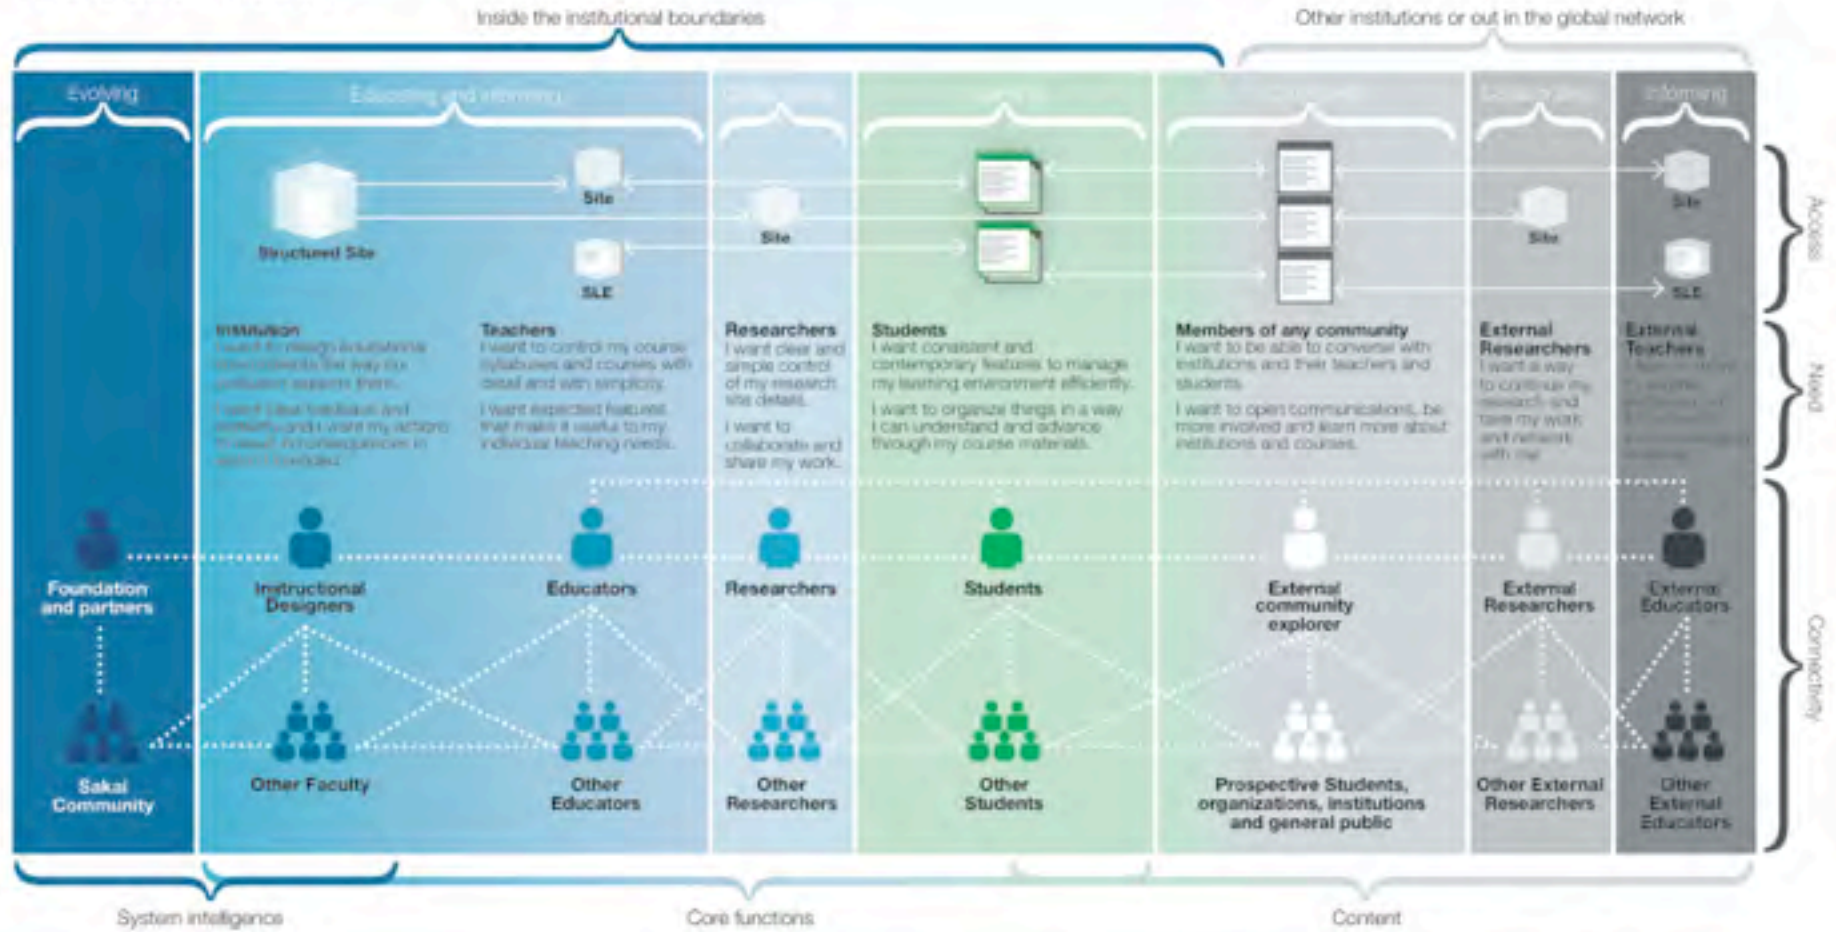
Inside the institutional boundaries

Other institutions or out in the global network

Evolving

Educating and informing

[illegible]

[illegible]

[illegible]

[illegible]

Informing

Access

Need

Connectivity

Structured Site

Site

SLE

Site

Site

Site

SLE

Institution
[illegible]

Teachers
I want to control my course syllabuses and courses with detail and with simplicity.

I want expected features that make it useful to my individual teaching needs.

Researchers
I want clear and simple control of my research site details.

I want to collaborate and share my work.

Students
I want consistent and contemporary features to manage my learning environment efficiently.

I want to organize things in a way I can understand and advance through my course materials.

Members of any community
I want to be able to converse with institutions and their teachers and students.

I want to open communications, be more involved and learn more about institutions and courses.

External Researchers
I want a way to continue my research and take my work and network with me.

External Teachers
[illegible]

Foundation and partners

Instructional Designers

Educators

Researchers

Students

External community explorer

External Researchers

External Educators

Sakai Community

Other Faculty

Other Educators

Other Researchers

Other Students

Prospective Students, organizations, institutions and general public

Other External Researchers

Other External Educators

System intelligence

Core functions

Content